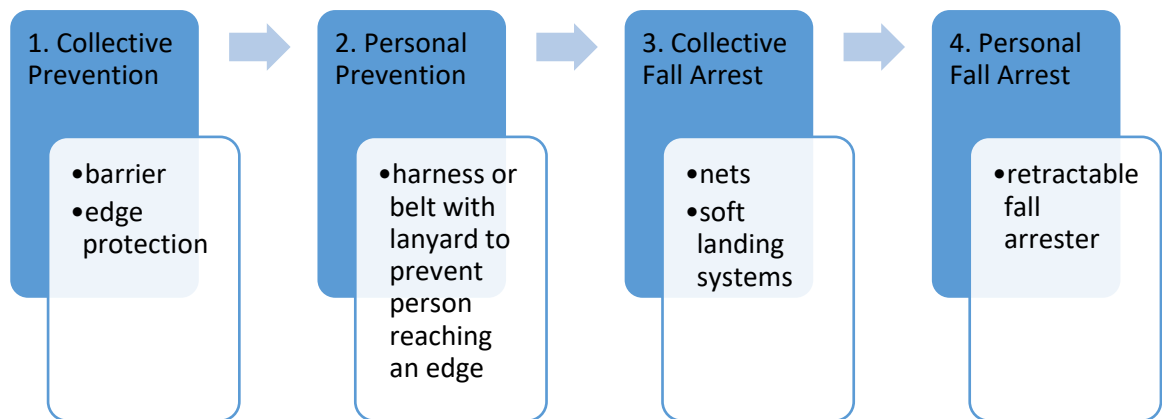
1. Collective Prevention

- barrier
- edge protection

2. Personal Prevention

- harness or belt with lanyard to prevent person reaching an edge

3. Collective Fall Arrest

- nets
- soft landing systems

4. Personal Fall Arrest

- retractable fall arrester